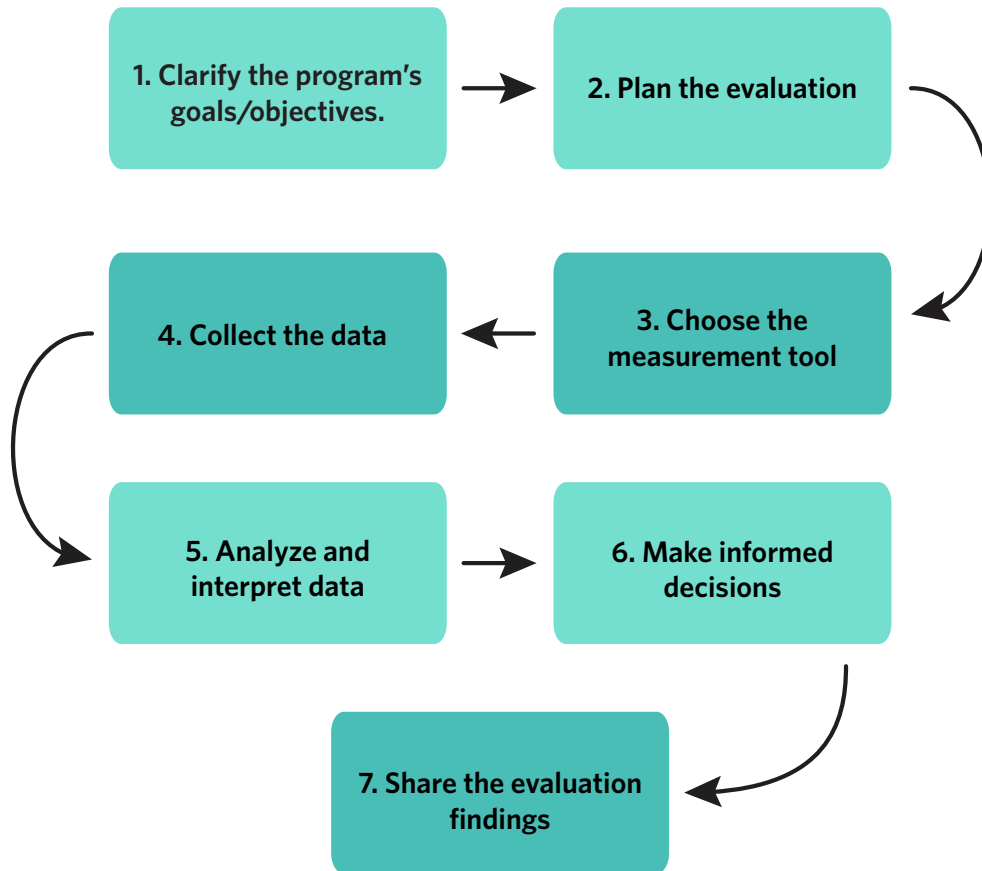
1. Clarify the program's goals/objectives.

2. Plan the evaluation

3. Choose the measurement tool

4. Collect the data

5. Analyze and interpret data

6. Make informed decisions

7. Share the evaluation findings